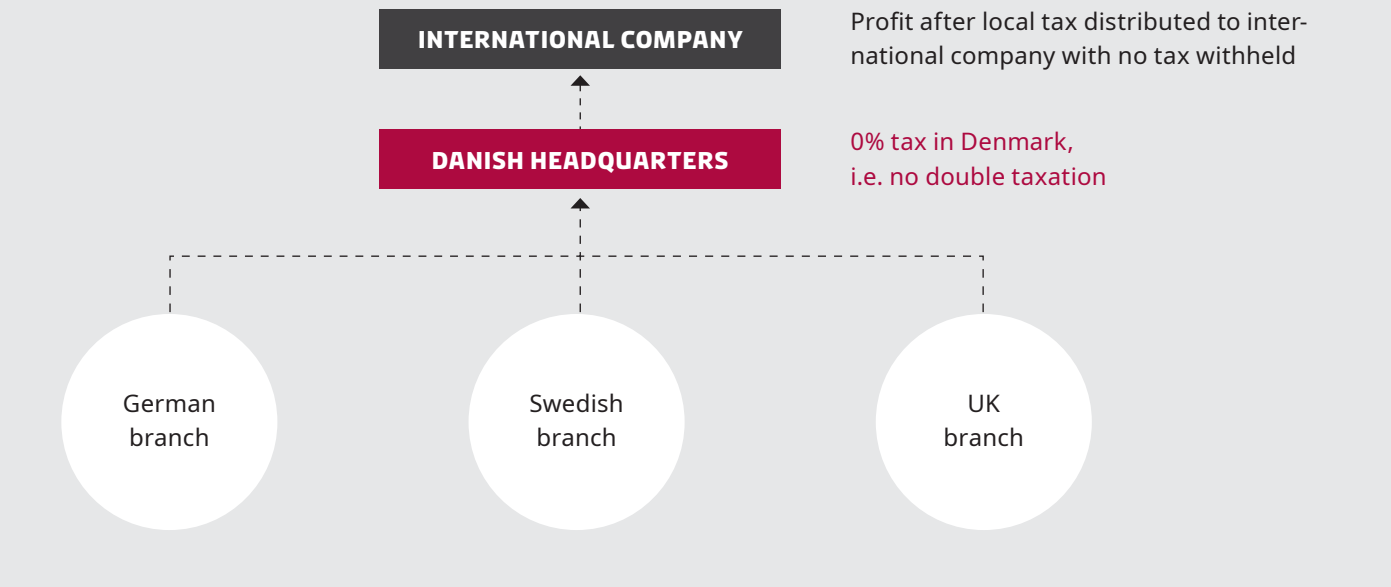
INTERNATIONAL COMPANY

Profit after local tax distributed to international company with no tax withheld

DANISH HEADQUARTERS

0% tax in Denmark, i.e. no double taxation

German branch

Swedish branch

UK branch